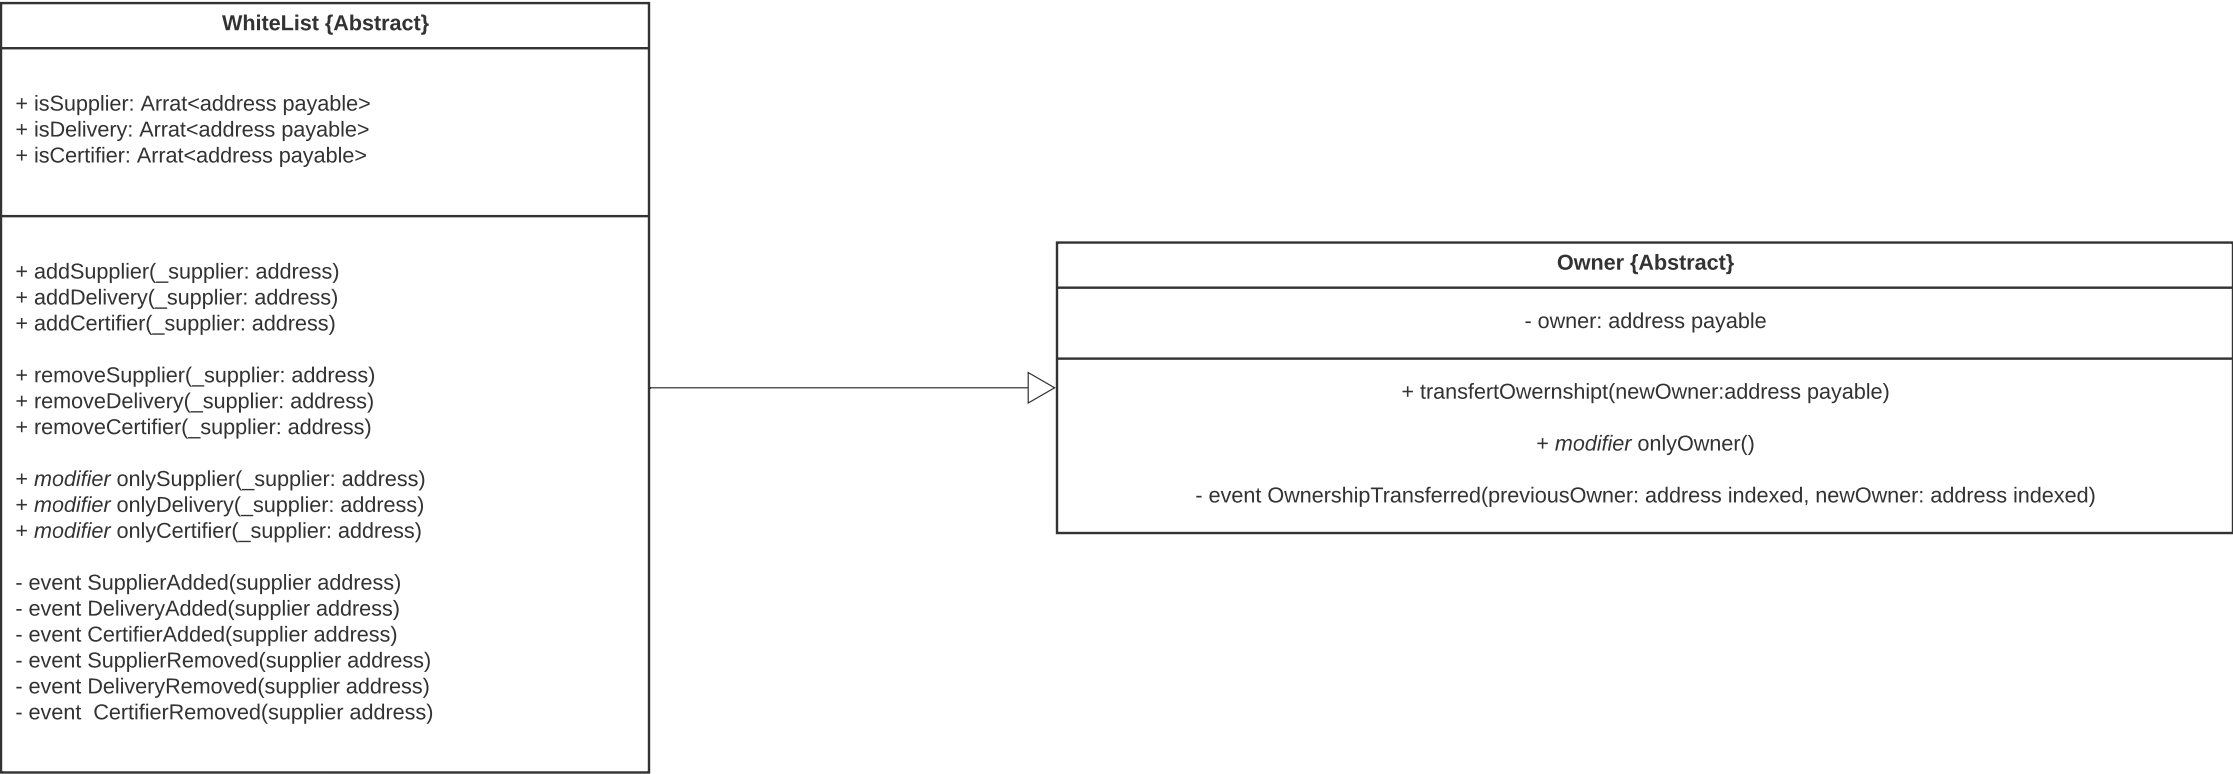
**WhiteList {Abstract}**

+ isSupplier: Arrat<address payable>
+ isDelivery: Arrat<address payable>
+ isCertifier: Arrat<address payable>

+ addSupplier(_supplier: address)
+ addDelivery(_supplier: address)
+ addCertifier(_supplier: address)

+ removeSupplier(_supplier: address)
+ removeDelivery(_supplier: address)
+ removeCertifier(_supplier: address)

+ *modifier* onlySupplier(_supplier: address)
+ *modifier* onlyDelivery(_supplier: address)
+ *modifier* onlyCertifier(_supplier: address)

- event SupplierAdded(supplier address)
- event DeliveryAdded(supplier address)
- event CertifierAdded(supplier address)
- event SupplierRemoved(supplier address)
- event DeliveryRemoved(supplier address)
- event  CertifierRemoved(supplier address)

**Owner {Abstract}**

- owner: address payable

+ transfertOwernshipt(newOwner:address payable)

+ *modifier* onlyOwner()

- event OwnershipTransferred(previousOwner: address indexed, newOwner: address indexed)